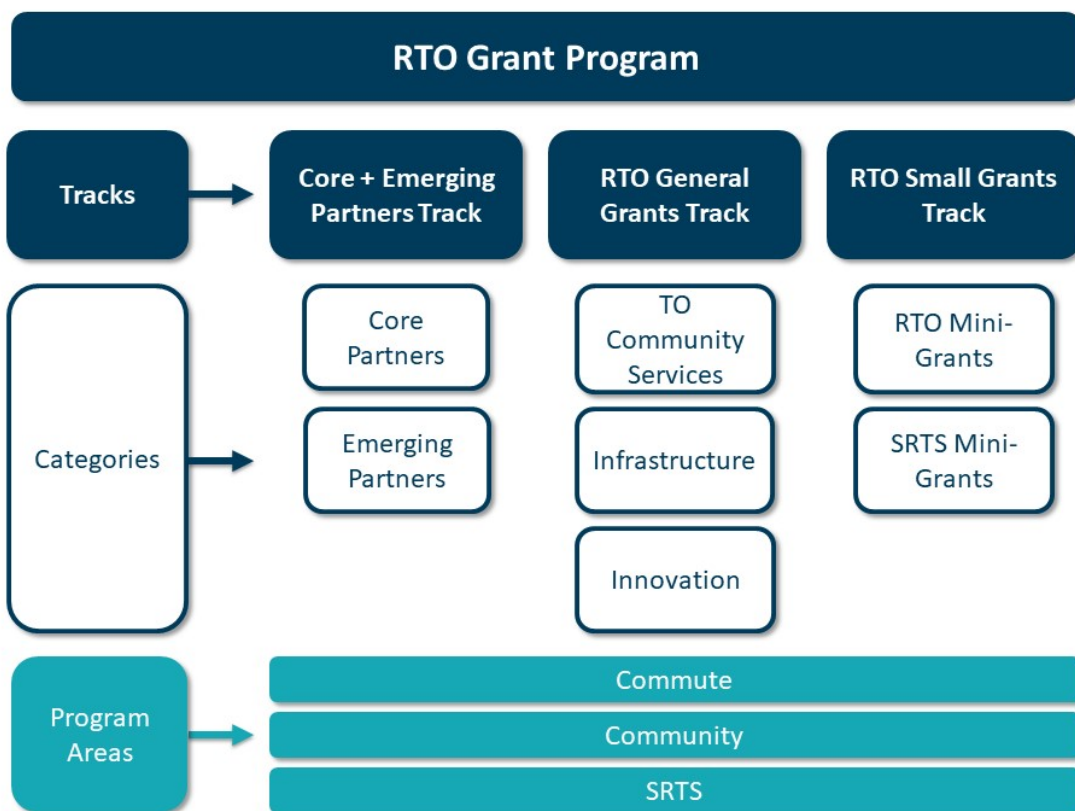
RTO Grant Program

Tracks

Core + Emerging Partners Track

RTO General Grants Track

RTO Small Grants Track

Categories

Core Partners

Emerging Partners

TO Community Services

Infrastructure

Innovation

RTO Mini-Grants

SRTS Mini-Grants

Program Areas

Commute

Community

SRTS